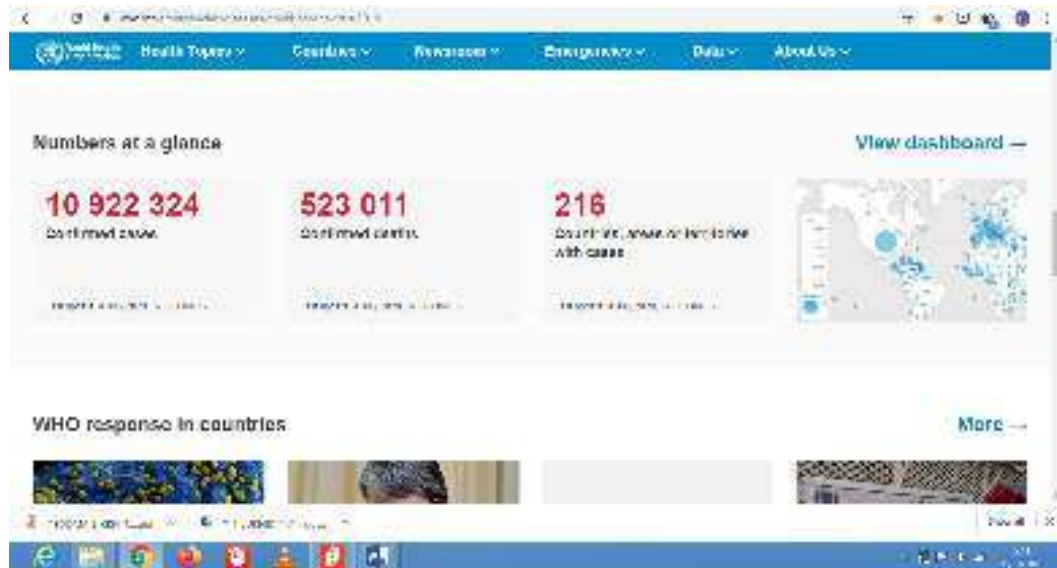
Health Topics ⌄ Countries ⌄ Newsroom ⌄ Emergencies ⌄ Data ⌄ About Us ⌄

Numbers at a glance

View dashboard →

10 922 324
Confirmed cases

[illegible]

523 011
Confirmed deaths

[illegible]

216
Countries, areas or territories with cases

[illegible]

WHO response in countries

More →

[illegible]

Show all